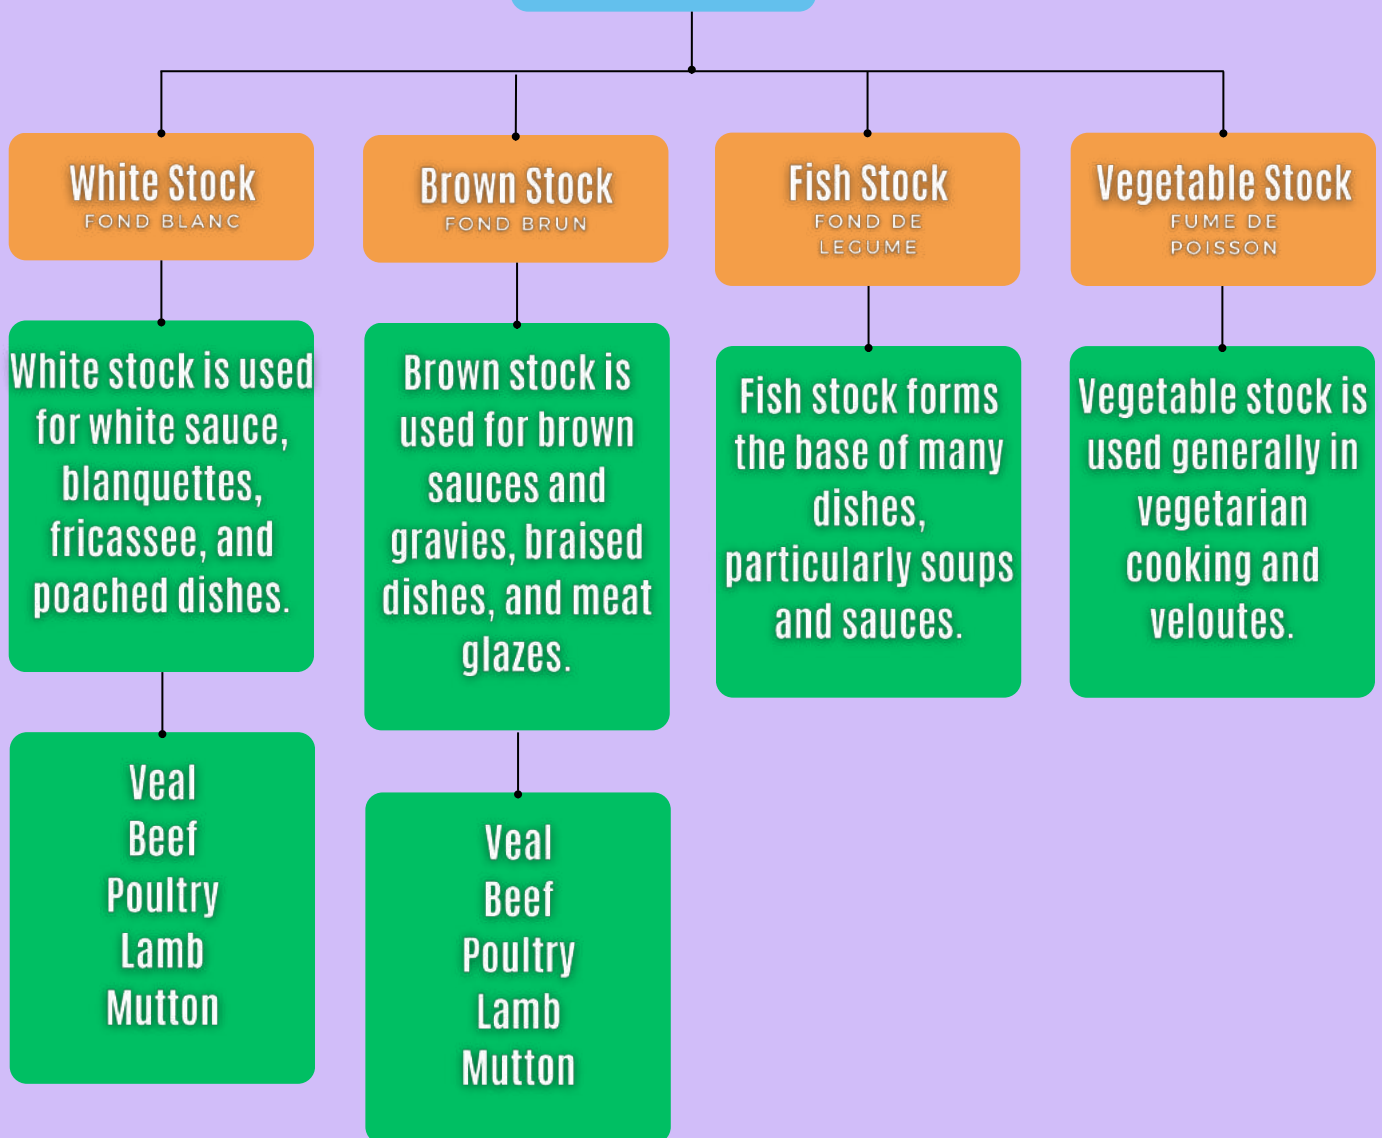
White Stock
FOND BLANC

White stock is used for white sauce, blanquettes, fricassee, and poached dishes.

Veal
Beef
Poultry
Lamb
Mutton

Brown Stock
FOND BRUN

Brown stock is used for brown sauces and gravies, braised dishes, and meat glazes.

Veal
Beef
Poultry
Lamb
Mutton

Fish Stock
FOND DE LEGUME

Fish stock forms the base of many dishes, particularly soups and sauces.

Vegetable Stock
FUME DE POISSON

Vegetable stock is used generally in vegetarian cooking and veloutes.